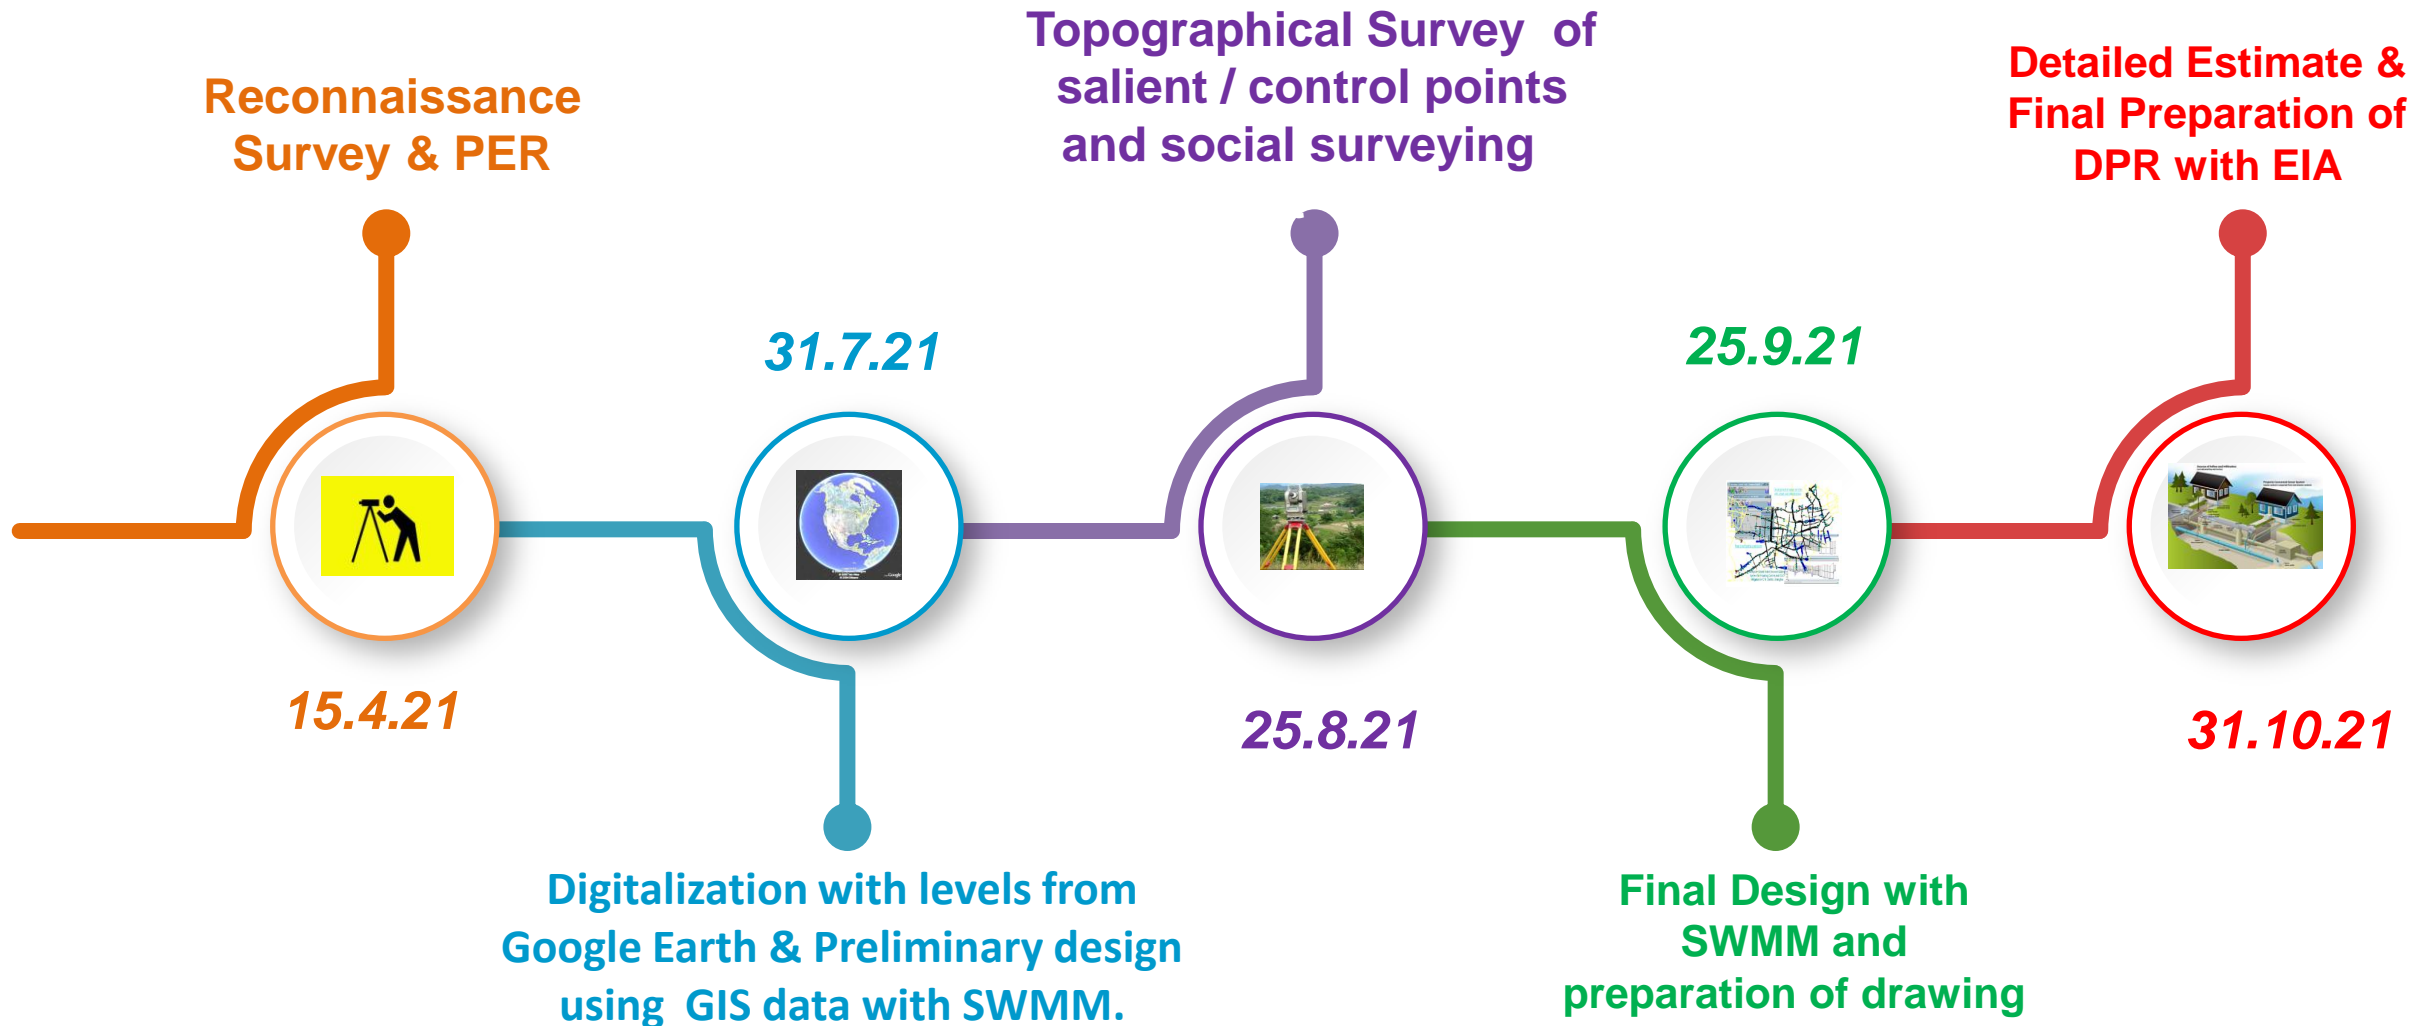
Reconnaissance Survey & PER

15.4.21

31.7.21

Digitalization with levels from Google Earth & Preliminary design using GIS data with SWMM.

Topographical Survey of salient / control points and social surveying

25.8.21

25.9.21

Final Design with SWMM and preparation of drawing

Detailed Estimate & Final Preparation of DPR with EIA

31.10.21